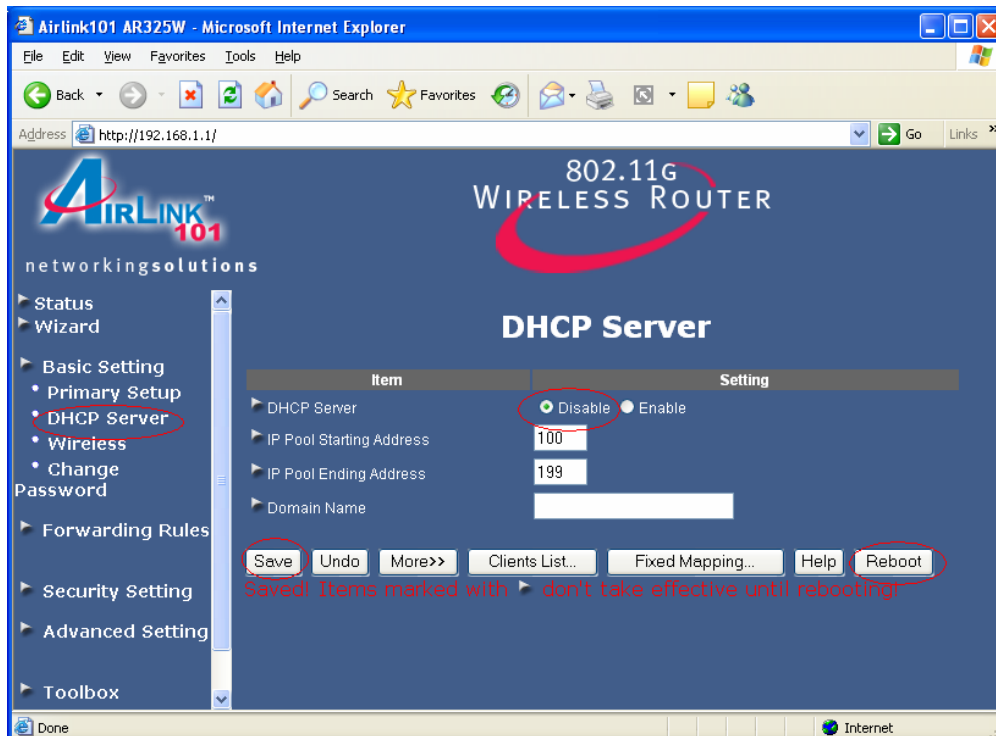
Airlink101 AR325W - Microsoft Internet Explorer

File Edit View Favorites Tools Help

Back Search Favorites

Address http://192.168.1.1/ Go Links

AIRLINK 101
networkingsolutions

802.11G
WIRELESS ROUTER

Status
Wizard

Basic Setting
• Primary Setup
• DHCP Server
• Wireless
• Change Password

Forwarding Rules

Security Setting

Advanced Setting

Toolbox

DHCP Server

| Item | Setting |
|---|---|
| DHCP Server | Disable Enable |
| IP Pool Starting Address | 100 |
| IP Pool Ending Address | 199 |
| Domain Name | |

Save Undo More>> Clients List... Fixed Mapping... Help Reboot

Saved! Items marked with ► don't take effective until rebooting!

Done Internet